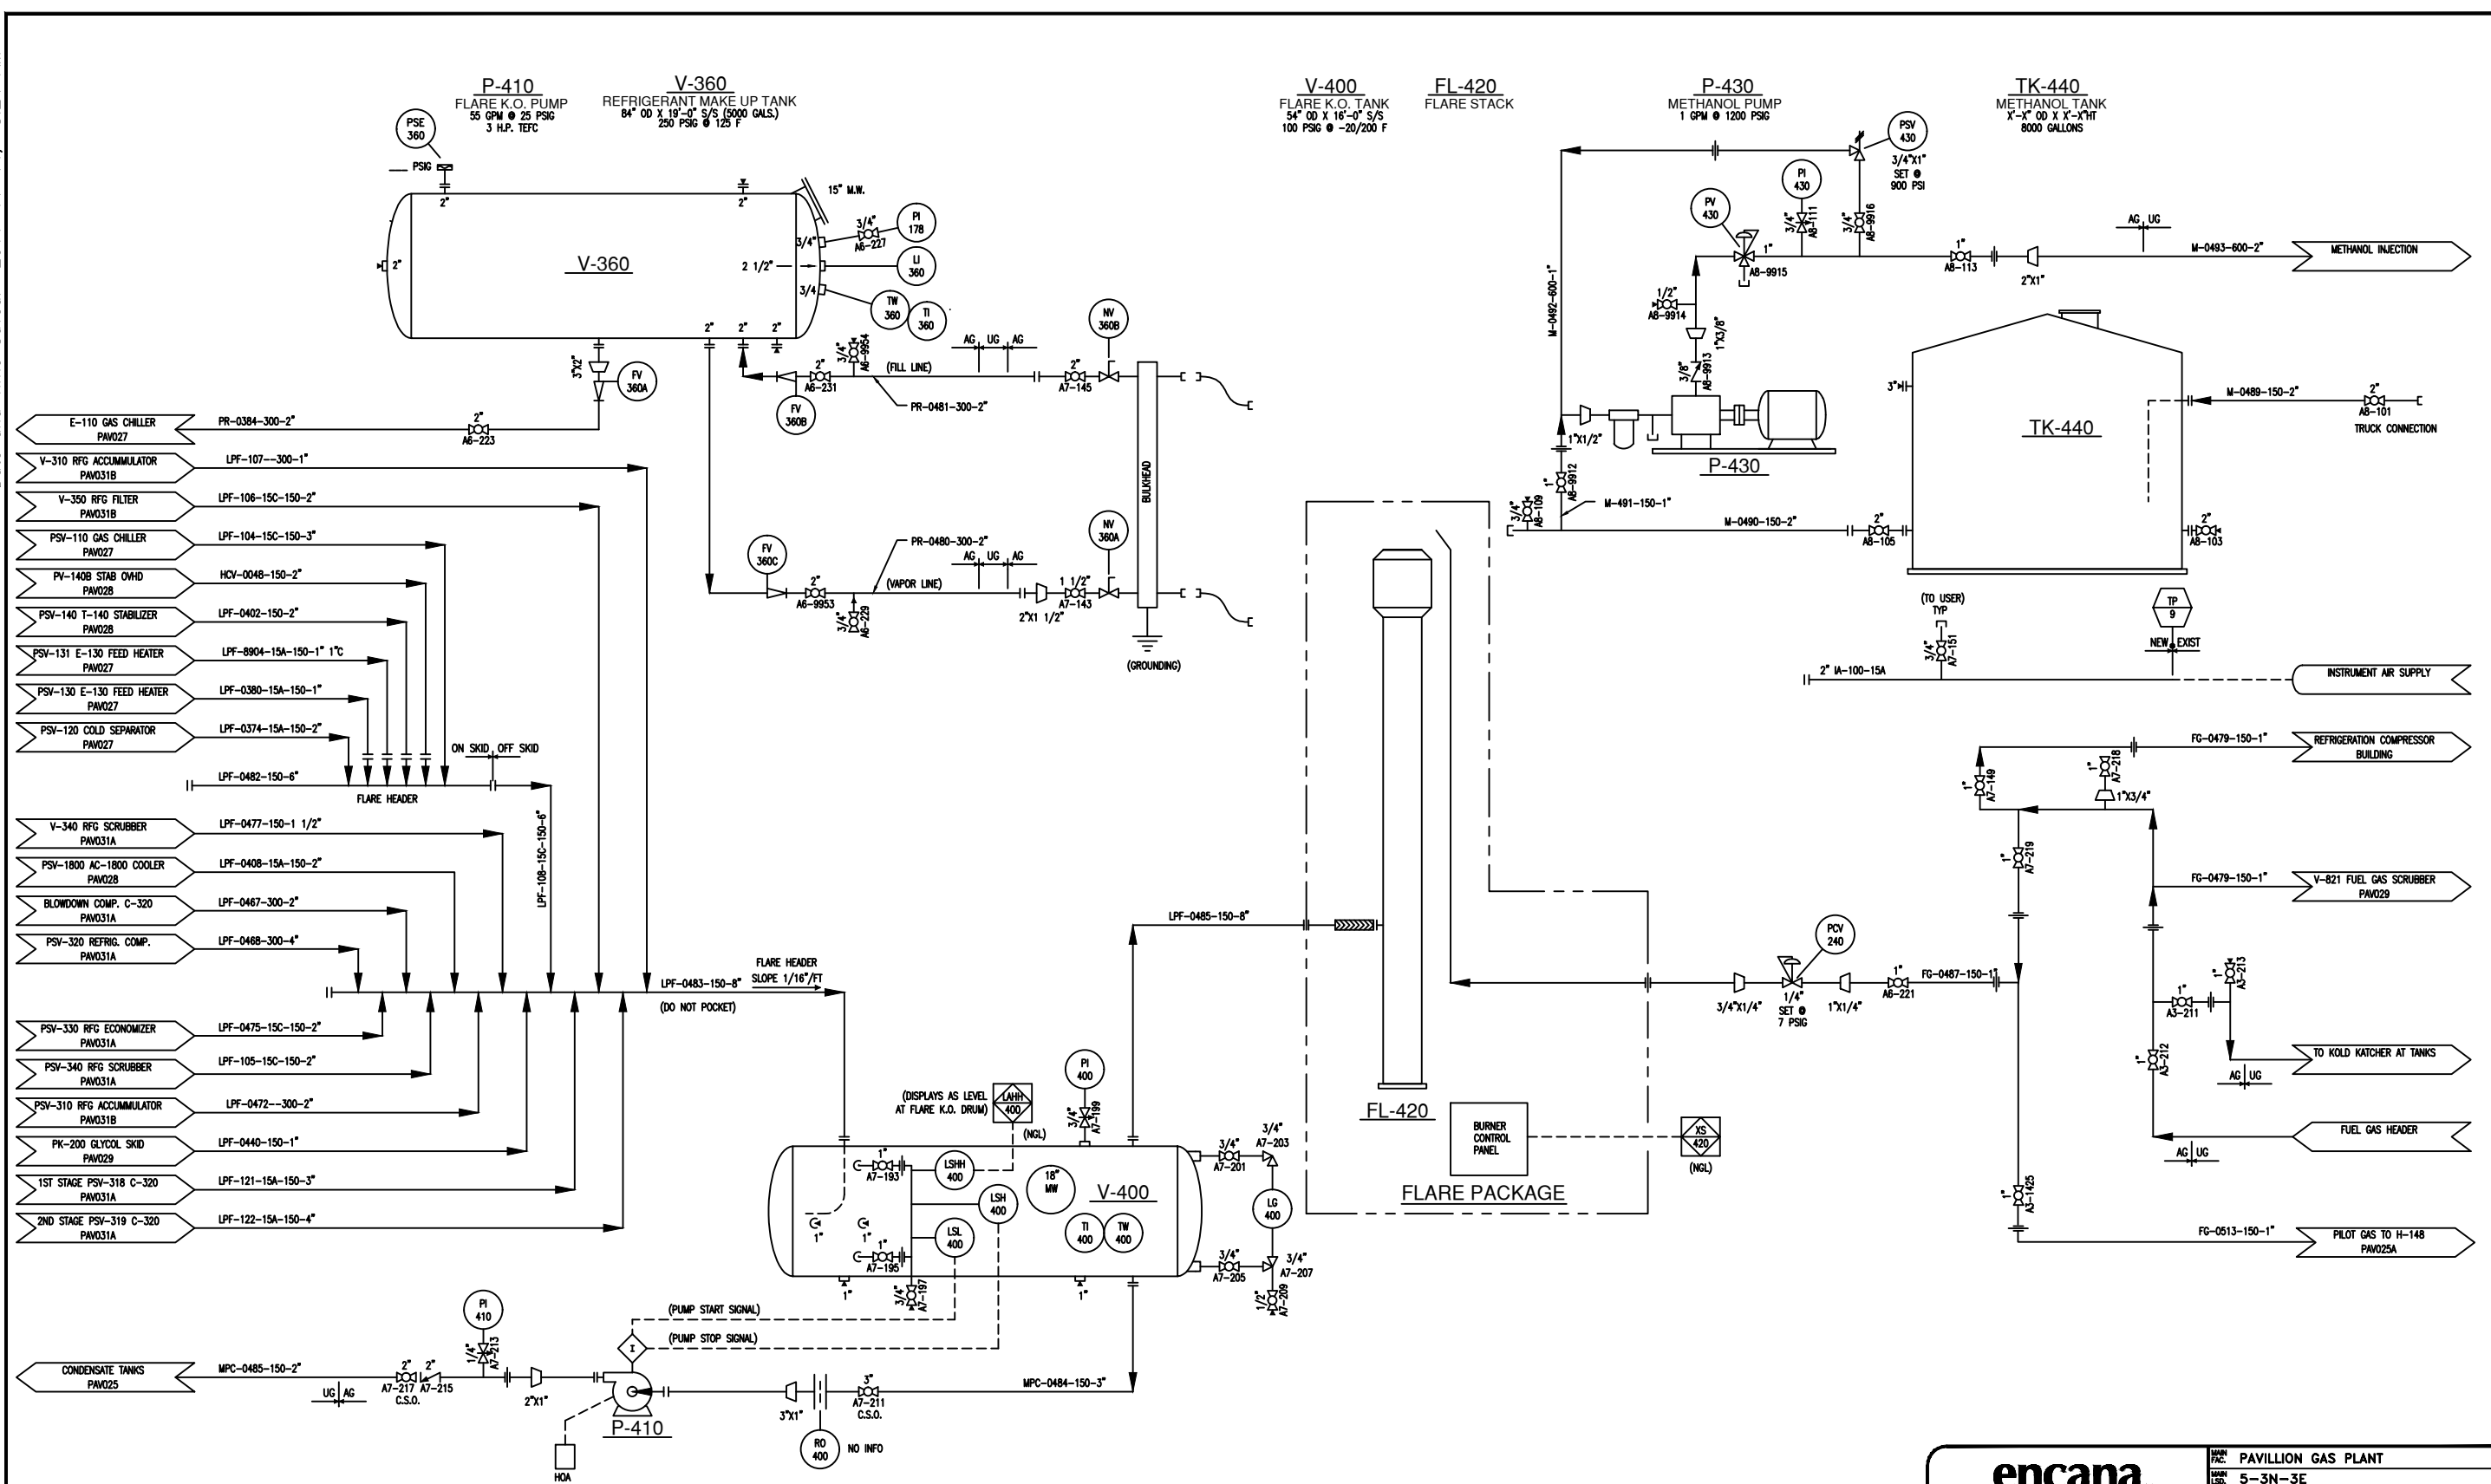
P-410
FLARE K.O. PUMP
55 GPM @ 25 PSIG
3 H.P. TEFC

V-360
REFRIGERANT MAKE UP TANK
84" OD X 19'-0" S/S (5000 GALS.)
250 PSIG @ 125 F

V-400
FLARE K.O. TANK
54" OD X 16'-0" S/S
100 PSIG @ -20/200 F

FL-420
FLARE STACK

P-430
METHANOL PUMP
1 GPM @ 1200 PSIG

TK-440
METHANOL TANK
X'-X" OD X X'-X"HT
8000 GALLONS

PSE 360
PSIG
2"
V-360
2"
2"
15" M.W.
3/4"
A6-227
PI 178
3/4"
2 1/2"
LI 360
3/4"
TW 360
TI 360
2" 2" 2"
3/4"
A6-9954
2"
A6-231
FV 360B
(FILL LINE)
PR-0481-300-2"
AG UG AG
2"
A7-145
NV 360B
BULKHEAD
(GROUNDING)
3"X2"
FV 360A

E-110 GAS CHILLER PAV027
PR-0384-300-2"
2"
A6-223
V-310 RFG ACCUMULATOR PAV031B
LPF-107--300-1"
V-350 RFG FILTER PAV031B
LPF-106-15C-150-2"
PSV-110 GAS CHILLER PAV027
LPF-104-15C-150-3"
PV-140B STAB OVHD PAV028
HCV-0048-150-2"
PSV-140 T-140 STABILIZER PAV028
LPF-0402-150-2"
PSV-131 E-130 FEED HEATER PAV027
LPF-8904-15A-150-1" 1"C
PSV-130 E-130 FEED HEATER PAV027
LPF-0380-15A-150-1"
PSV-120 COLD SEPARATOR PAV027
LPF-0374-15A-150-2"
ON SKID OFF SKID
LPF-0482-150-6"
FLARE HEADER
V-340 RFG SCRUBBER PAV031A
LPF-0477-150-1 1/2"
PSV-1800 AC-1800 COOLER PAV028
LPF-0408-15A-150-2"
BLOWDOWN COMP. C-320 PAV031A
LPF-0467-300-2"
PSV-320 REFRIG. COMP. PAV031A
LPF-0468-300-4"
LPF-108-15C-150-6"
FV 360C
2"
A6-9953
3/4"
A6-229
PR-0480-300-2"
(VAPOR LINE)
AG UG AG
2"X1 1/2"
1 1/2"
A7-143
NV 360A
FLARE HEADER
SLOPE 1/16"/FT
LPF-0483-150-8"
(DO NOT POCKET)
PSV-330 RFG ECONOMIZER PAV031A
LPF-0475-15C-150-2"
PSV-340 RFG SCRUBBER PAV031A
LPF-105-15C-150-2"
PSV-310 RFG ACCUMULATOR PAV031B
LPF-0472--300-2"
PK-200 GLYCOL SKID PAV029
LPF-0440-150-1"
1ST STAGE PSV-318 C-320 PAV031A
LPF-121-15A-150-3"
2ND STAGE PSV-319 C-320 PAV031A
LPF-122-15A-150-4"

LPF-0485-150-8"
PI 400
3/4"
A7-199
(DISPLAYS AS LEVEL AT FLARE K.O. DRUM)
LAHH 400
(NGL)
1"
A7-193
LSHH 400
LSH 400
LSL 400
18" MW
V-400
TI 400
TW 400
1"
1"
1"
A7-195
3/4"
A7-197
1"
1"
3/4"
A7-201
3/4"
A7-203
LG 400
3/4"
A7-205
3/4"
A7-207
1/2"
A7-209
FL-420
BURNER CONTROL PANEL
FLARE PACKAGE
XS 420
(NGL)

PI 410
1/4"
A7-213
(PUMP START SIGNAL)
(PUMP STOP SIGNAL)
CONDENSATE TANKS PAV025
MPC-0485-150-2"
2" 2"
A7-217 A7-215
C.S.O.
UG AG
2"X1"
P-410
HOA
3"X1"
3"
A7-211
C.S.O.
MPC-0484-150-3"
RO 400
NO INFO

PSV 430
3/4"X1"
SET @ 900 PSI
PI 430
3/4"
A8-111
3/4"
A8-9916
PV 430
1"
A8-9915
1/2"
A8-9914
1"X3/8"
3/8"
A8-9913
1"
A8-113
2"X1"
AG UG
M-0493-600-2"
METHANOL INJECTION
M-0492-600-1"
1"X1/2"
P-430
1"
A8-9912
3/4"
A8-109
M-491-150-1"
M-0490-150-2"
2"
A8-105
3"
TK-440
M-0489-150-2"
2"
A8-101
TRUCK CONNECTION
2"
A8-103
(TO USER) TYP
3/4"
A7-151
TP 9
NEW EXIST
2" IA-100-15A
INSTRUMENT AIR SUPPLY
FG-0479-150-1"
REFRIGERATION COMPRESSOR BUILDING
1"
A7-218
1"
A7-149
1"X3/4"
1"
A7-219
FG-0479-150-1"
V-821 FUEL GAS SCRUBBER PAV029
PCV 240
3/4"X1/4"
1/4"
SET @ 7 PSIG
1"X1/4"
1"
A6-221
FG-0487-150-1"
1"
A3-213
1"
A3-211
1"
A3-212
TO KOLD KATCHER AT TANKS
AG UG
FUEL GAS HEADER
AG UG
1"
A3-1425
FG-0513-150-1"
PILOT GAS TO H-148 PAV025A

encana
PAVILLION GAS PLANT
5-3N-3E